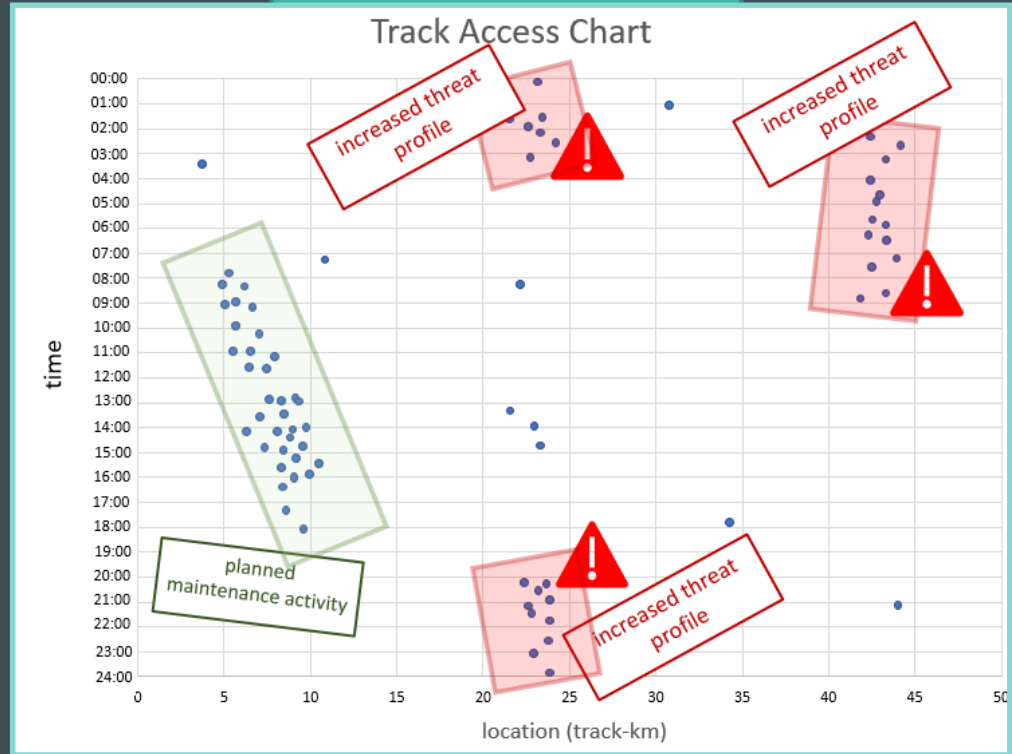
Track Access Chart

increased threat profile

increased threat profile

increased threat profile

planned maintenance activity

time

00:00
01:00
02:00
03:00
04:00
05:00
06:00
07:00
08:00
09:00
10:00
11:00
12:00
13:00
14:00
15:00
16:00
17:00
18:00
19:00
20:00
21:00
22:00
23:00
24:00

0 5 10 15 20 25 30 35 40 45 50

location (track-km)